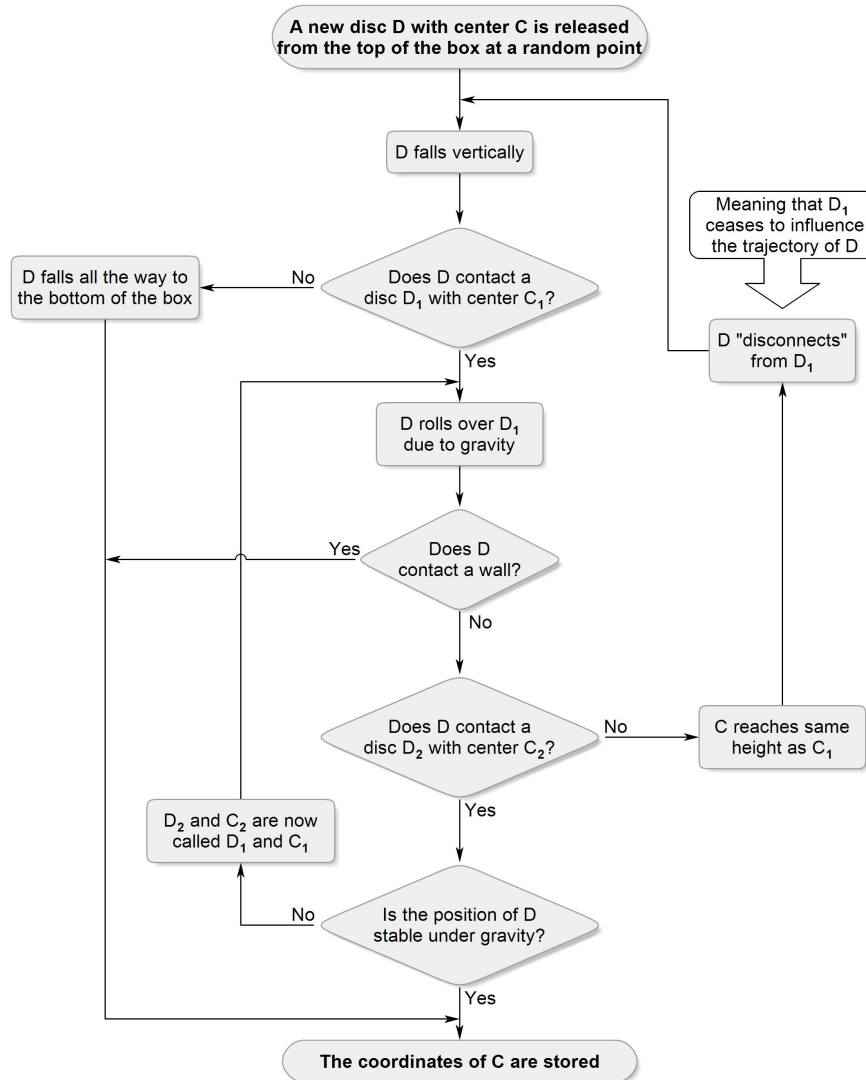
A new disc D with center C is released from the top of the box at a random point

D falls vertically

Meaning that $D_1$ ceases to influence the trajectory of D

D falls all the way to the bottom of the box

No

Does D contact a disc $D_1$ with center $C_1$?

D "disconnects" from $D_1$

Yes

D rolls over $D_1$ due to gravity

Yes

Does D contact a wall?

No

Does D contact a disc $D_2$ with center $C_2$?

No

C reaches same height as $C_1$

$D_2$ and $C_2$ are now called $D_1$ and $C_1$

Yes

No

Is the position of D stable under gravity?

Yes

The coordinates of C are stored